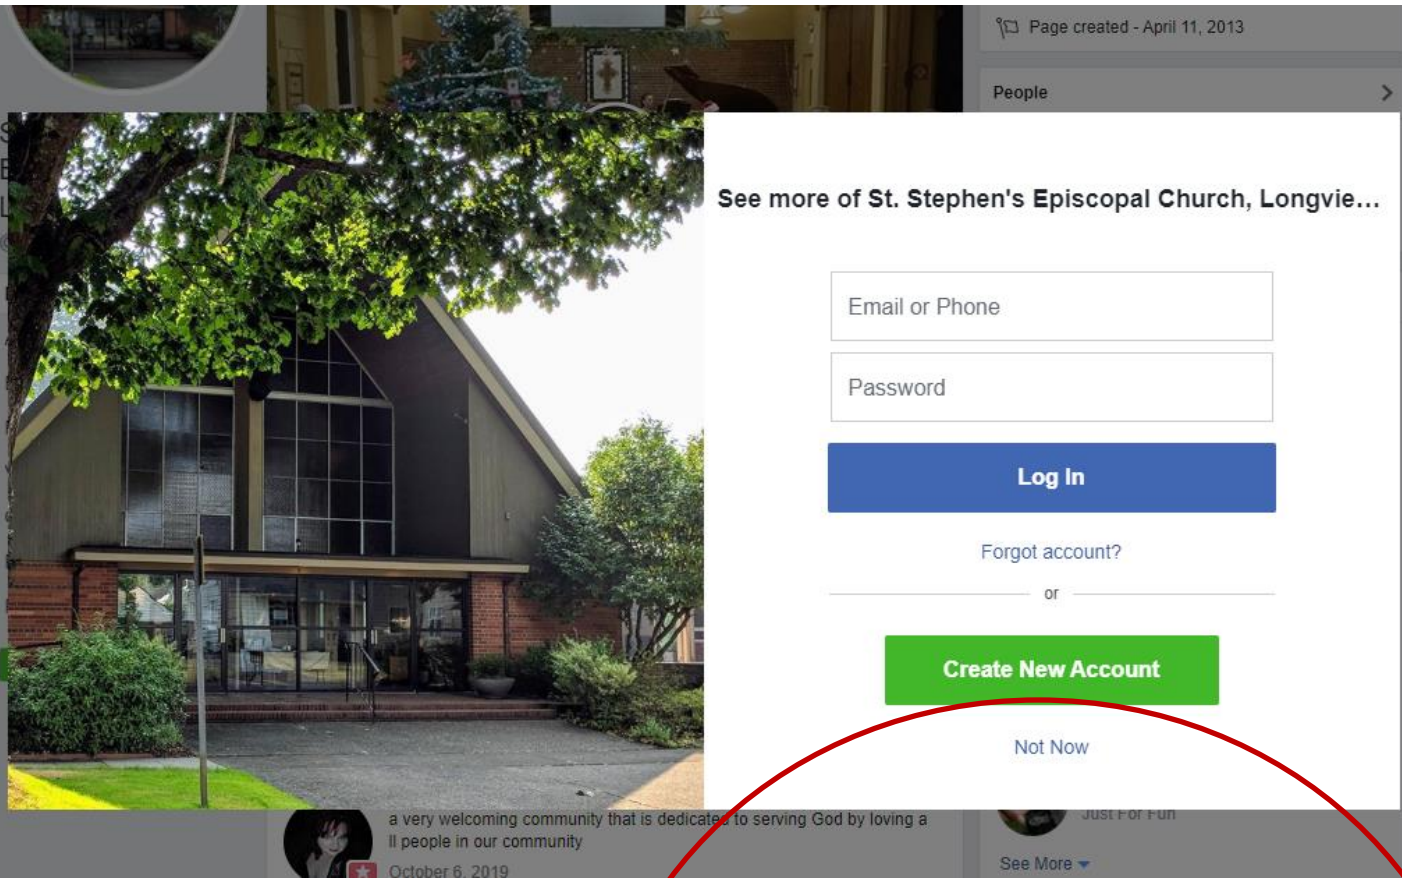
Page created - April 11, 2013

People

See more of St. Stephen's Episcopal Church, Longvie...

Email or Phone

Password

Log In

Forgot account?

or

Create New Account

Not Now

a very welcoming community that is dedicated to serving God by loving a ll people in our community

October 6, 2019

Just For Fun

See More